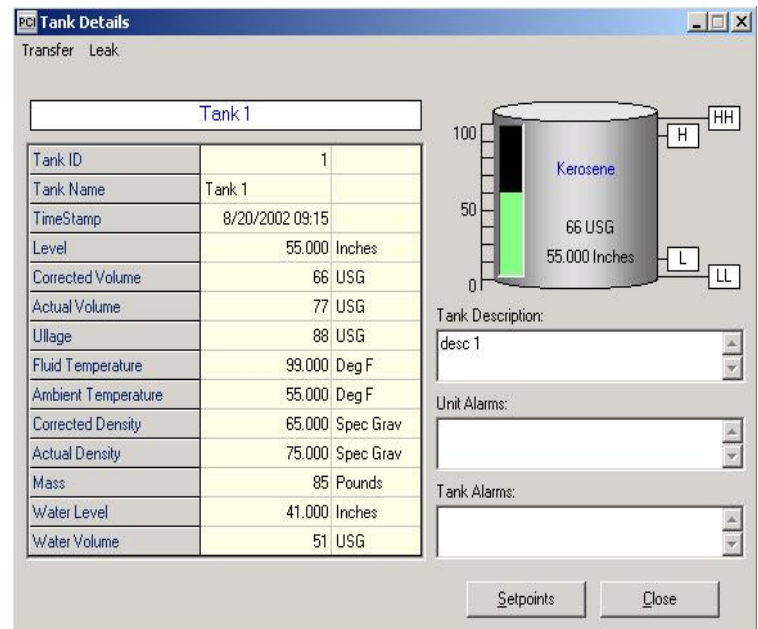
PCI Tank Details

Transfer Leak

Tank 1

| | | |
|---|---|---|
| Tank ID | 1 | |
| Tank Name | Tank 1 | |
| TimeStamp | 8/20/2002 09:15 | |
| Level | 55.000 | Inches |
| Corrected Volume | 66 | USG |
| Actual Volume | 77 | USG |
| Ullage | 88 | USG |
| Fluid Temperature | 99.000 | Deg F |
| Ambient Temperature | 55.000 | Deg F |
| Corrected Density | 65.000 | Spec Grav |
| Actual Density | 75.000 | Spec Grav |
| Mass | 85 | Pounds |
| Water Level | 41.000 | Inches |
| Water Volume | 51 | USG |

100
50
0

Kerosene
66 USG
55.000 Inches

HH
H
L
LL

Tank Description:
desc 1

Unit Alarms:

Tank Alarms:

Setpoints
Close